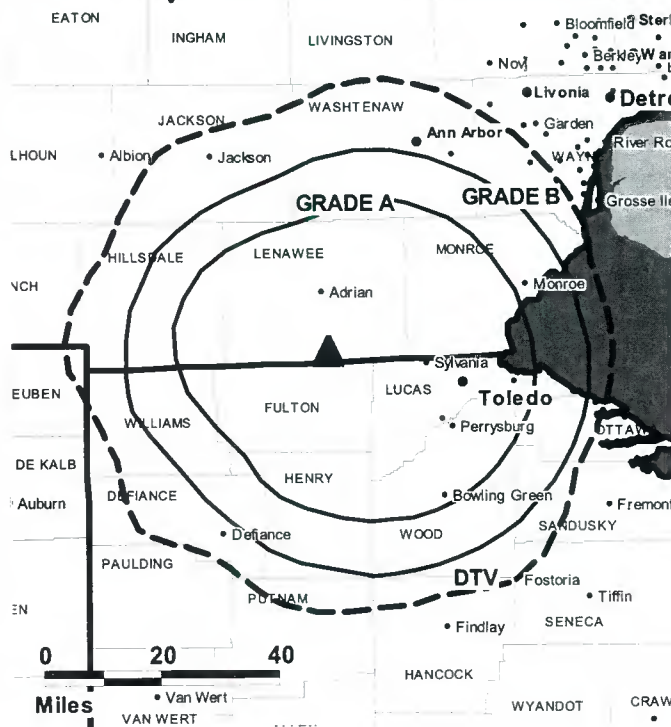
EATON
INGHAM
LIVINGSTON
Bloomfield
Sterl
Novi
Berkley
Livonia
Detro
JACKSON
WASHTENAW
Ann Arbor
Garden
LHOUN
Albion
Jackson
WAYN
River Ro
GRADE A
GRADE B
Grosse Il
HILLSDALE
LENAWEE
MONROE
NCH
Adrian
Monroe
Sylvania
EUBEN
LUCAS
Toledo
WILLIAMS
FULTON
Perrysburg
OTTAW
DE KALB
HENRY
Auburn
DEFIANCE
Bowling Green
Fremont
SANDUSKY
Defiance
WOOD
PAULDING
DTV
Fostoria
Tiffin
PUTNAM
EN
Findlay
SENECA
0
20
40
HANCOCK
Miles
Van Wert
VAN WERT
WYANDOT
CRAW